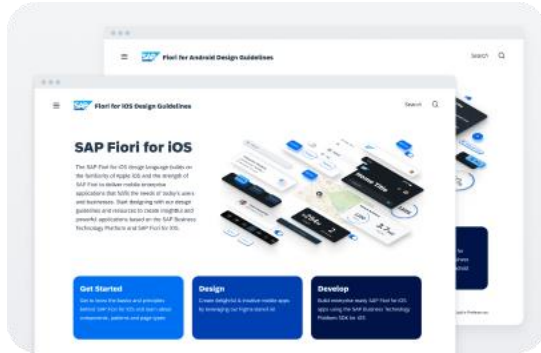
SAP Fiori for Android Design Guidelines

Search

SAP Fiori for iOS Design Guidelines

Search

SAP Fiori for iOS

The SAP Fiori for iOS design language builds on the familiarity of Apple iOS and the strength of SAP Fiori to deliver mobile enterprise applications that fulfill the needs of today's users and businesses. Start designing with our design guidelines and resources to create insightful and powerful applications based on the SAP Business Technology Platform and SAP Fiori for iOS.

Get Started
Get to know the basics and principles behind SAP Fiori for iOS and learn about components, patterns and page types.

Design
Create delightful & intuitive mobile apps by leveraging our Figma stencil kit.

Develop
Build enterprise-ready SAP Fiori for iOS apps using the SAP Business Technology Platform SDK for iOS.